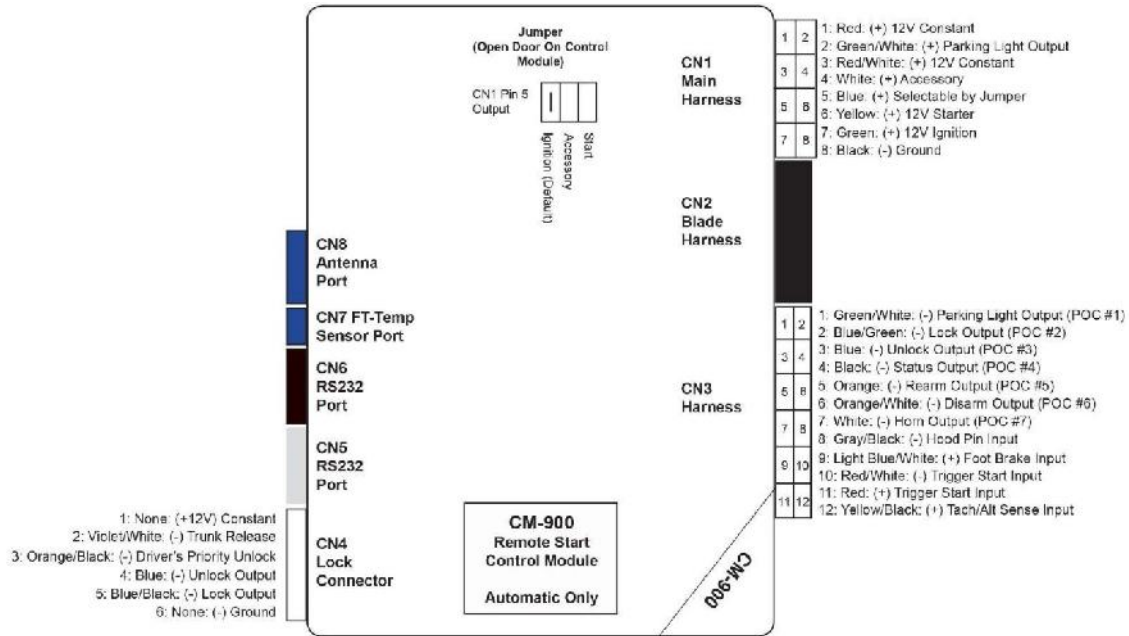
Jumper
(Open Door On Control Module)

CN1 Pin 5 Output

Ignition (Default)
Accessory
Start

CN1
Main
Harness

| 1 | 2 |
|---|---|
| 3 | 4 |
| 5 | 6 |
| 7 | 8 |

1: Red: (+) 12V Constant
2: Green/White: (+) Parking Light Output
3: Red/White: (+) 12V Constant
4: White: (+) Accessory
5: Blue: (+) Selectable by Jumper
6: Yellow: (+) 12V Starter
7: Green: (+) 12V Ignition
8: Black: (-) Ground

CN2
Blade
Harness

CN8
Antenna
Port

CN7 FT-Temp
Sensor Port

CN6
RS232
Port

CN5
RS232
Port

CN3
Harness

| 1 | 2 |
|---|---|
| 3 | 4 |
| 5 | 6 |
| 7 | 8 |
| 9 | 10 |
| 11 | 12 |

1: Green/White: (-) Parking Light Output (POC #1)
2: Blue/Green: (-) Lock Output (POC #2)
3: Blue: (-) Unlock Output (POC #3)
4: Black: (-) Status Output (POC #4)
5: Orange: (-) Rearm Output (POC #5)
6: Orange/White: (-) Disarm Output (POC #6)
7: White: (-) Horn Output (POC #7)
8: Gray/Black: (-) Hood Pin Input
9: Light Blue/White: (+) Foot Brake Input
10: Red/White: (-) Trigger Start Input
11: Red: (+) Trigger Start Input
12: Yellow/Black: (+) Tach/Alt Sense Input

1: None: (+12V) Constant
2: Violet/White: (-) Trunk Release
3: Orange/Black: (-) Driver's Priority Unlock
4: Blue: (-) Unlock Output
5: Blue/Black: (-) Lock Output
6: None: (-) Ground

CN4
Lock
Connector

CM-900
Remote Start
Control Module

Automatic Only

CM-900